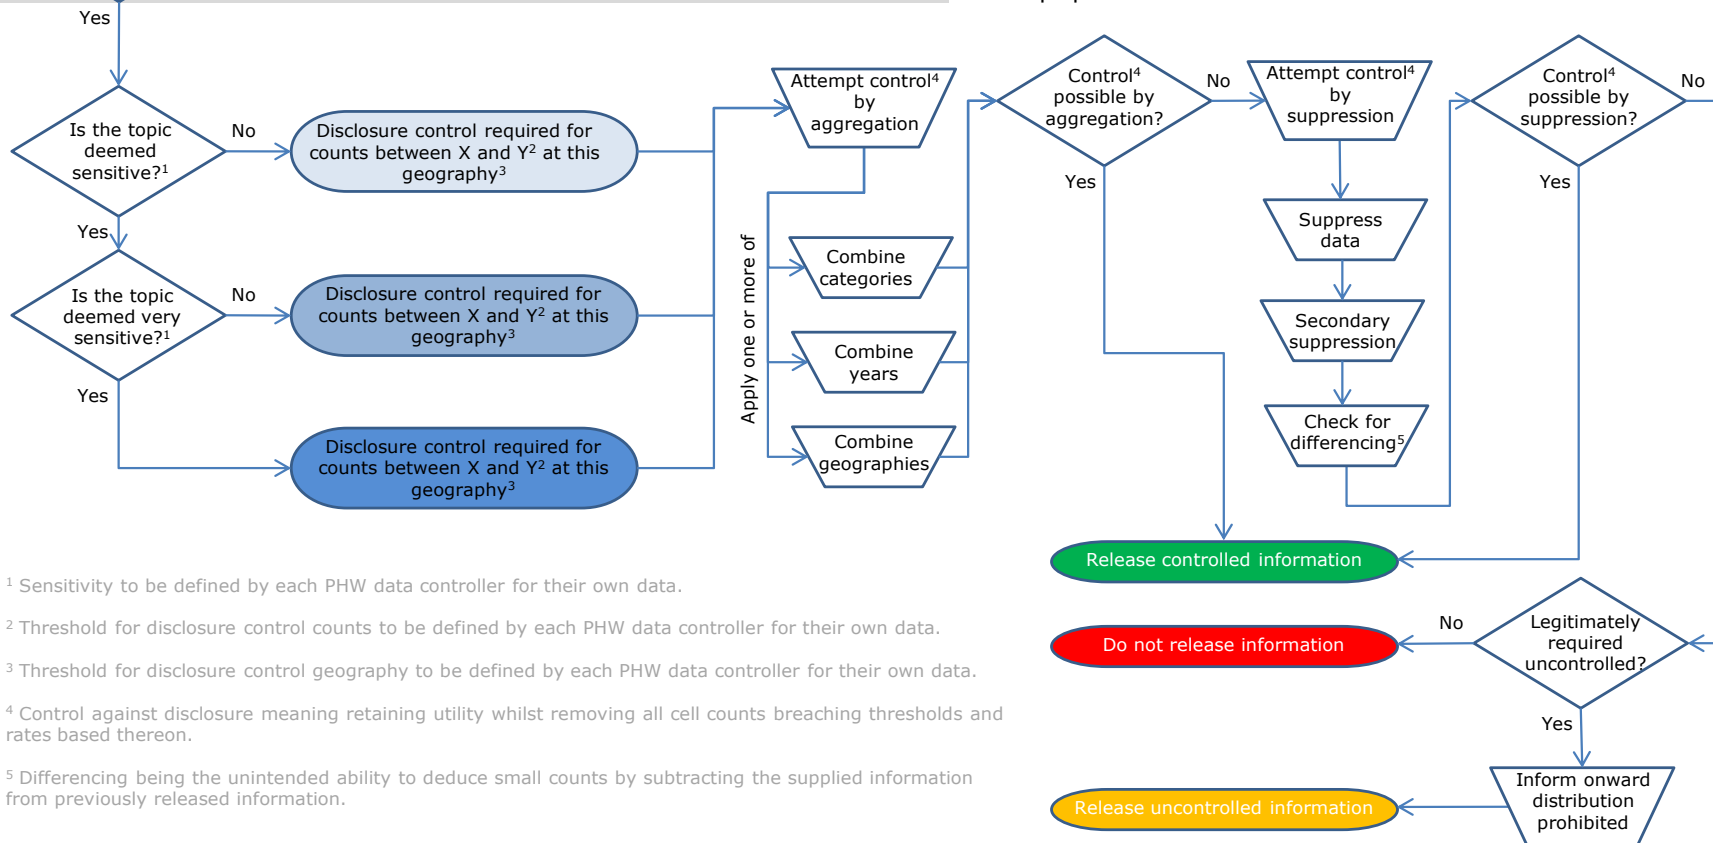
Yes

Is the topic deemed sensitive?$^1$

No

Disclosure control required for counts between X and Y$^2$ at this geography$^3$

Yes

Is the topic deemed very sensitive?$^1$

No

Disclosure control required for counts between X and Y$^2$ at this geography$^3$

Yes

Disclosure control required for counts between X and Y$^2$ at this geography$^3$

Attempt control$^4$ by aggregation

Apply one or more of

Combine categories

Combine years

Combine geographies

Control$^4$ possible by aggregation?

No

Yes

Attempt control$^4$ by suppression

Suppress data

Secondary suppression

Check for differencing$^5$

Control$^4$ possible by suppression?

No

Yes

Release controlled information

Legitimately required uncontrolled?

No

Do not release information

Yes

Inform onward distribution prohibited

Release uncontrolled information

$^1$ Sensitivity to be defined by each PHW data controller for their own data.

$^2$ Threshold for disclosure control counts to be defined by each PHW data controller for their own data.

$^3$ Threshold for disclosure control geography to be defined by each PHW data controller for their own data.

$^4$ Control against disclosure meaning retaining utility whilst removing all cell counts breaching thresholds and rates based thereon.

$^5$ Differencing being the unintended ability to deduce small counts by subtracting the supplied information from previously released information.